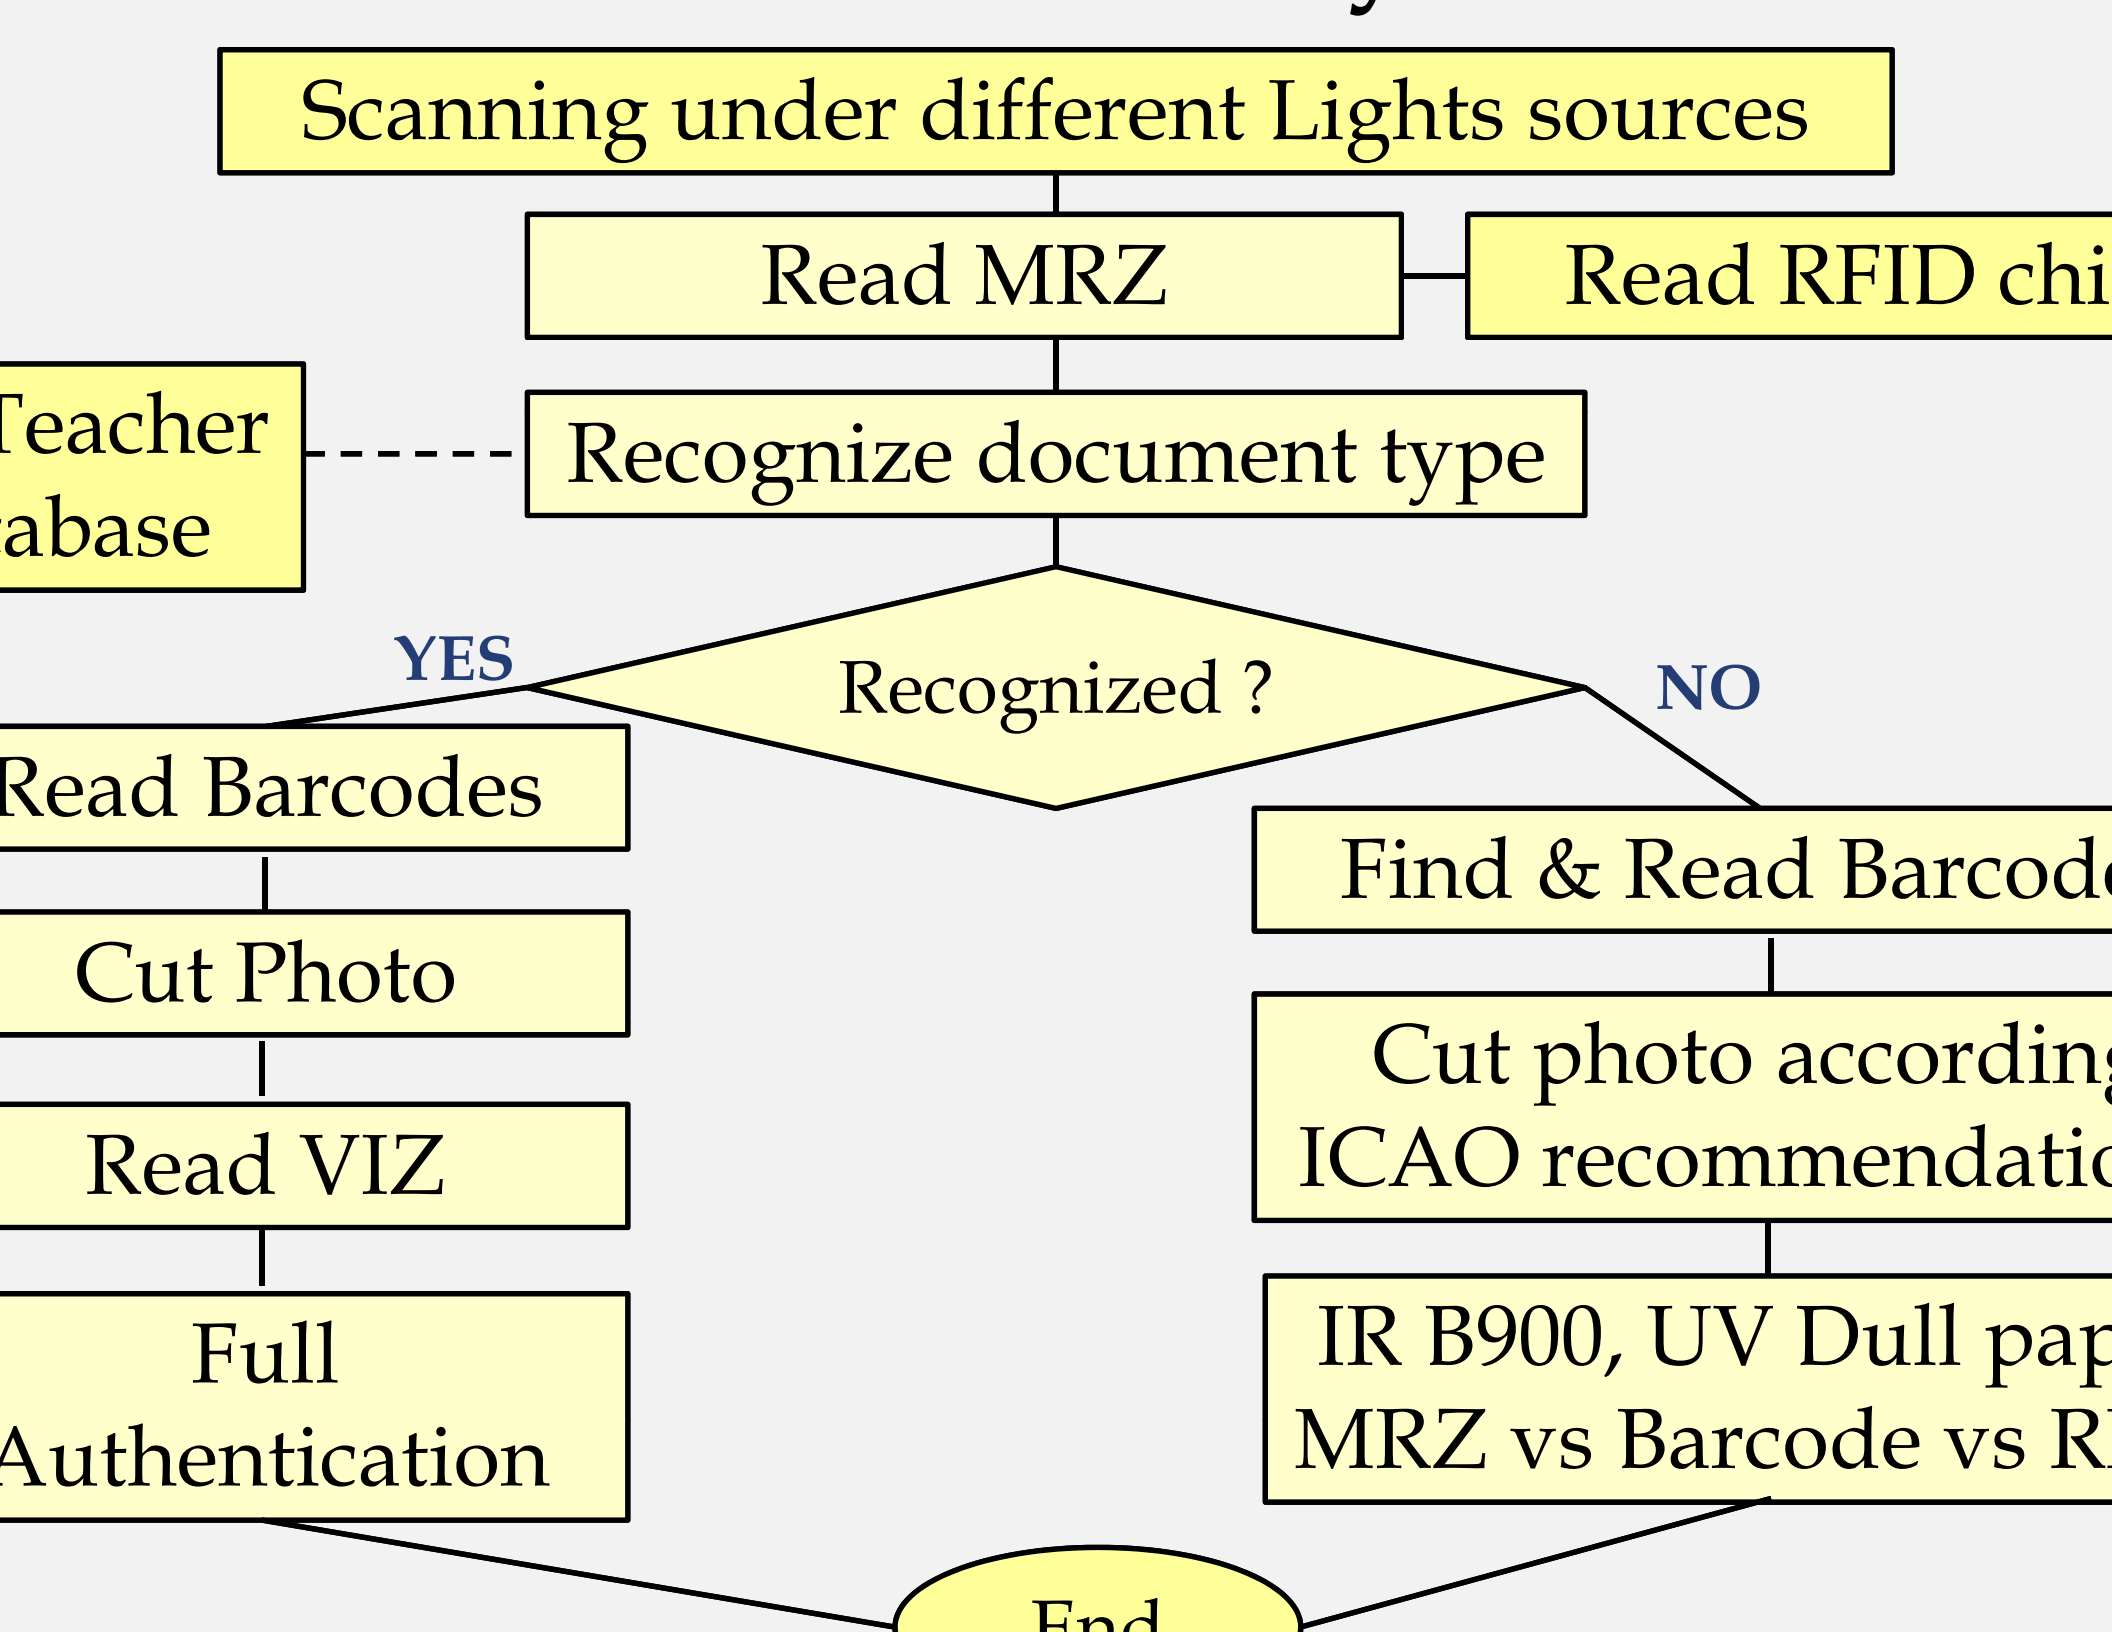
Scanning under different Lights sources

Read MRZ

Read RFID chi

Teacher
abase

Recognize document type

YES

Recognized ?

NO

Read Barcodes

Find & Read Barcode

Cut Photo

Cut photo according
ICAO recommendatio

Read VIZ

Full
Authentication

IR B900, UV Dull pap
MRZ vs Barcode vs R

End